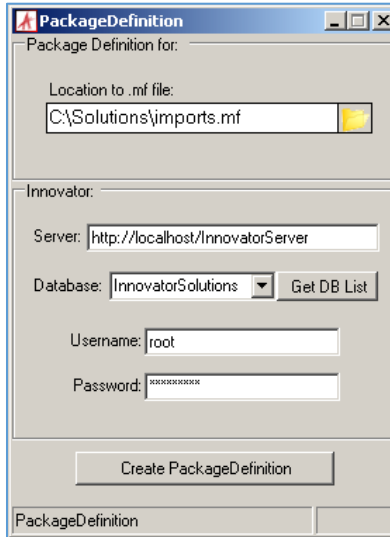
PackageDefinition

Package Definition for:

Location to .mf file:

C:\Solutions\imports.mf

Innovator:

Server: http://localhost/InnovatorServer

Database: InnovatorSolutions

Get DB List

Username: root

Password: *********

Create PackageDefinition

PackageDefinition